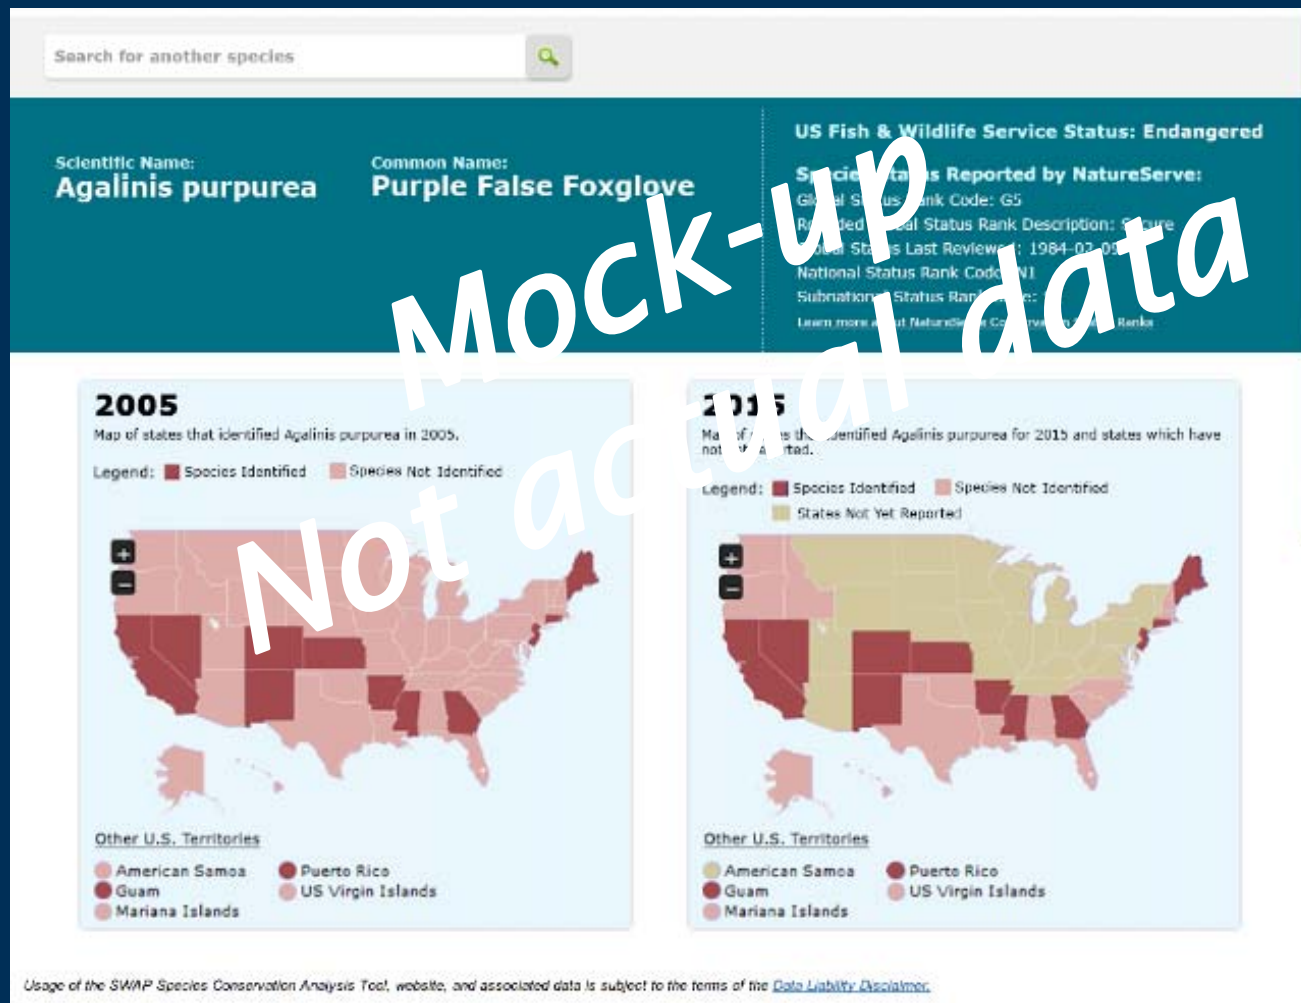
Search for another species

Scientific Name:
Agalinis purpurea

Common Name:
Purple False Foxglove

US Fish & Wildlife Service Status: Endangered

S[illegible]cie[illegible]ta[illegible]s Reported by NatureServe:
Gl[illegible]al S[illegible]us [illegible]ank Code: G5
R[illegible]ded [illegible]al Status Rank Description: S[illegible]ure
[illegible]al St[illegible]s Last Review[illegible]: 1984-02-09
National Status Rank Code: N1
Subnation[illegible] Status Ran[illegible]e: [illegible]
Learn more a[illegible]t Naturd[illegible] Co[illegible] Ranks

Mock-up
Not actual data

2005
Map of states that identified Agalinis purpurea in 2005.
Legend: Species Identified Species Not Identified

Other U.S. Territories
American Samoa
Guam
Mariana Islands
Puerto Rico
US Virgin Islands

2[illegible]15
Ma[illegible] of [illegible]s th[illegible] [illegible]dentified Agalinis purpurea for 2015 and states which have not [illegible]rted.
Legend: Species Identified Species Not Identified
States Not Yet Reported

Other U.S. Territories
American Samoa
Guam
Mariana Islands
Puerto Rico
US Virgin Islands

Usage of the SWAP Species Conservation Analysis Tool, website, and associated data is subject to the terms of the Data Liability Disclaimer.